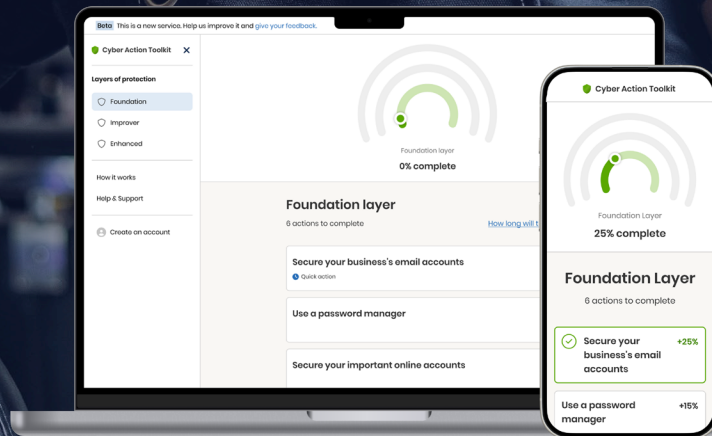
Beta This is a new service. Help us improve it and give your feedback.

Cyber Action Toolkit

Layers of protection

Foundation

Improver

Enhanced

How it works

Help & Support

Create an account

Foundation layer

0% complete

Foundation layer

6 actions to complete

How long will t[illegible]

Secure your business's email accounts

Quick action

Use a password manager

Secure your important online accounts

Cyber Action Toolkit

Foundation Layer

25% complete

Foundation Layer

6 actions to complete

Secure your business's email accounts

+25%

Use a password manager

+15%